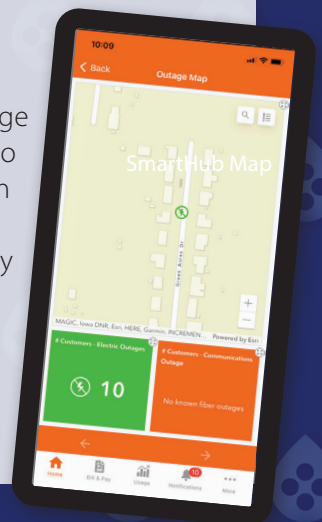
ge
o
n

y

10:09

< Back

Outage Map

SmartHub Map

Green Acres Dr

+
−

MAGIC, Iowa DNR, Esri, HERE, Garmin, INCREMEN...

Powered by Esri

# Customers - Electric Outages

10

# Customers - Communications Outage

No known fiber outages

←

→

Home

Bill & Pay

Usage

10

Notifications

More